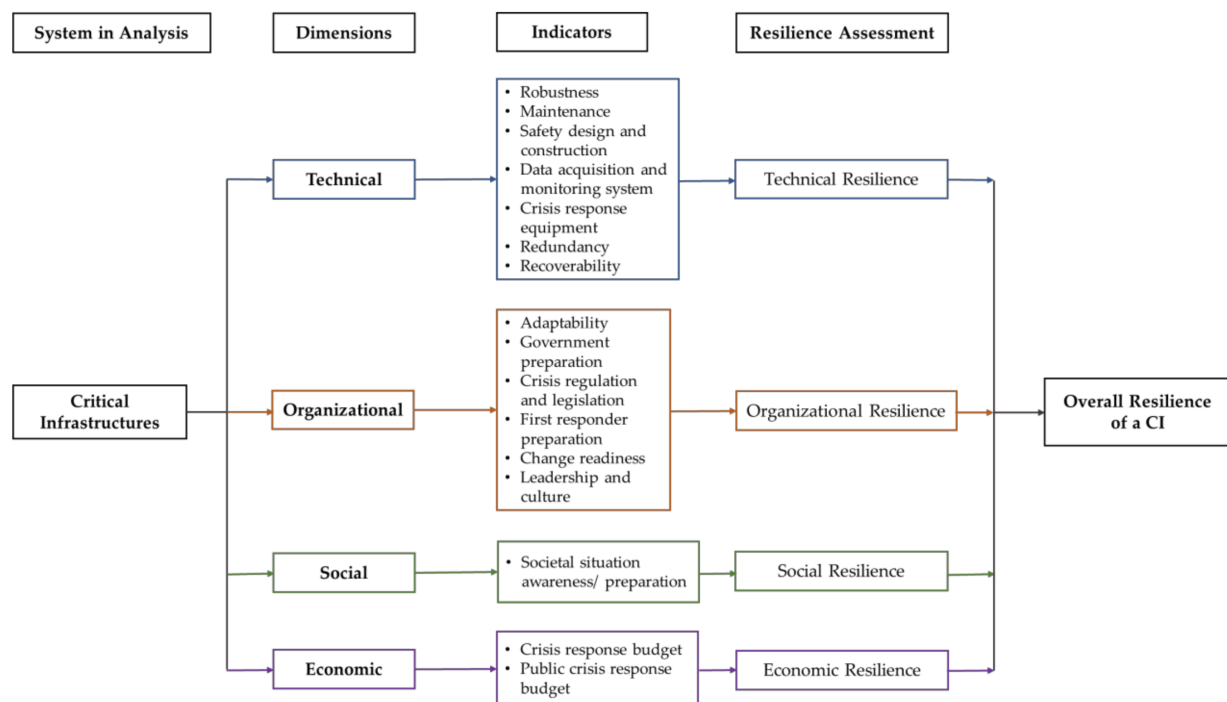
System in Analysis

Dimensions

Indicators

Resilience Assessment

Critical Infrastructures

Technical

- Robustness
- Maintenance
- Safety design and construction
- Data acquisition and monitoring system
- Crisis response equipment
- Redundancy
- Recoverability

Technical Resilience

Organizational

- Adaptability
- Government preparation
- Crisis regulation and legislation
- First responder preparation
- Change readiness
- Leadership and culture

Organizational Resilience

Social

- Societal situation awareness/ preparation

Social Resilience

Economic

- Crisis response budget
- Public crisis response budget

Economic Resilience

Overall Resilience of a CI